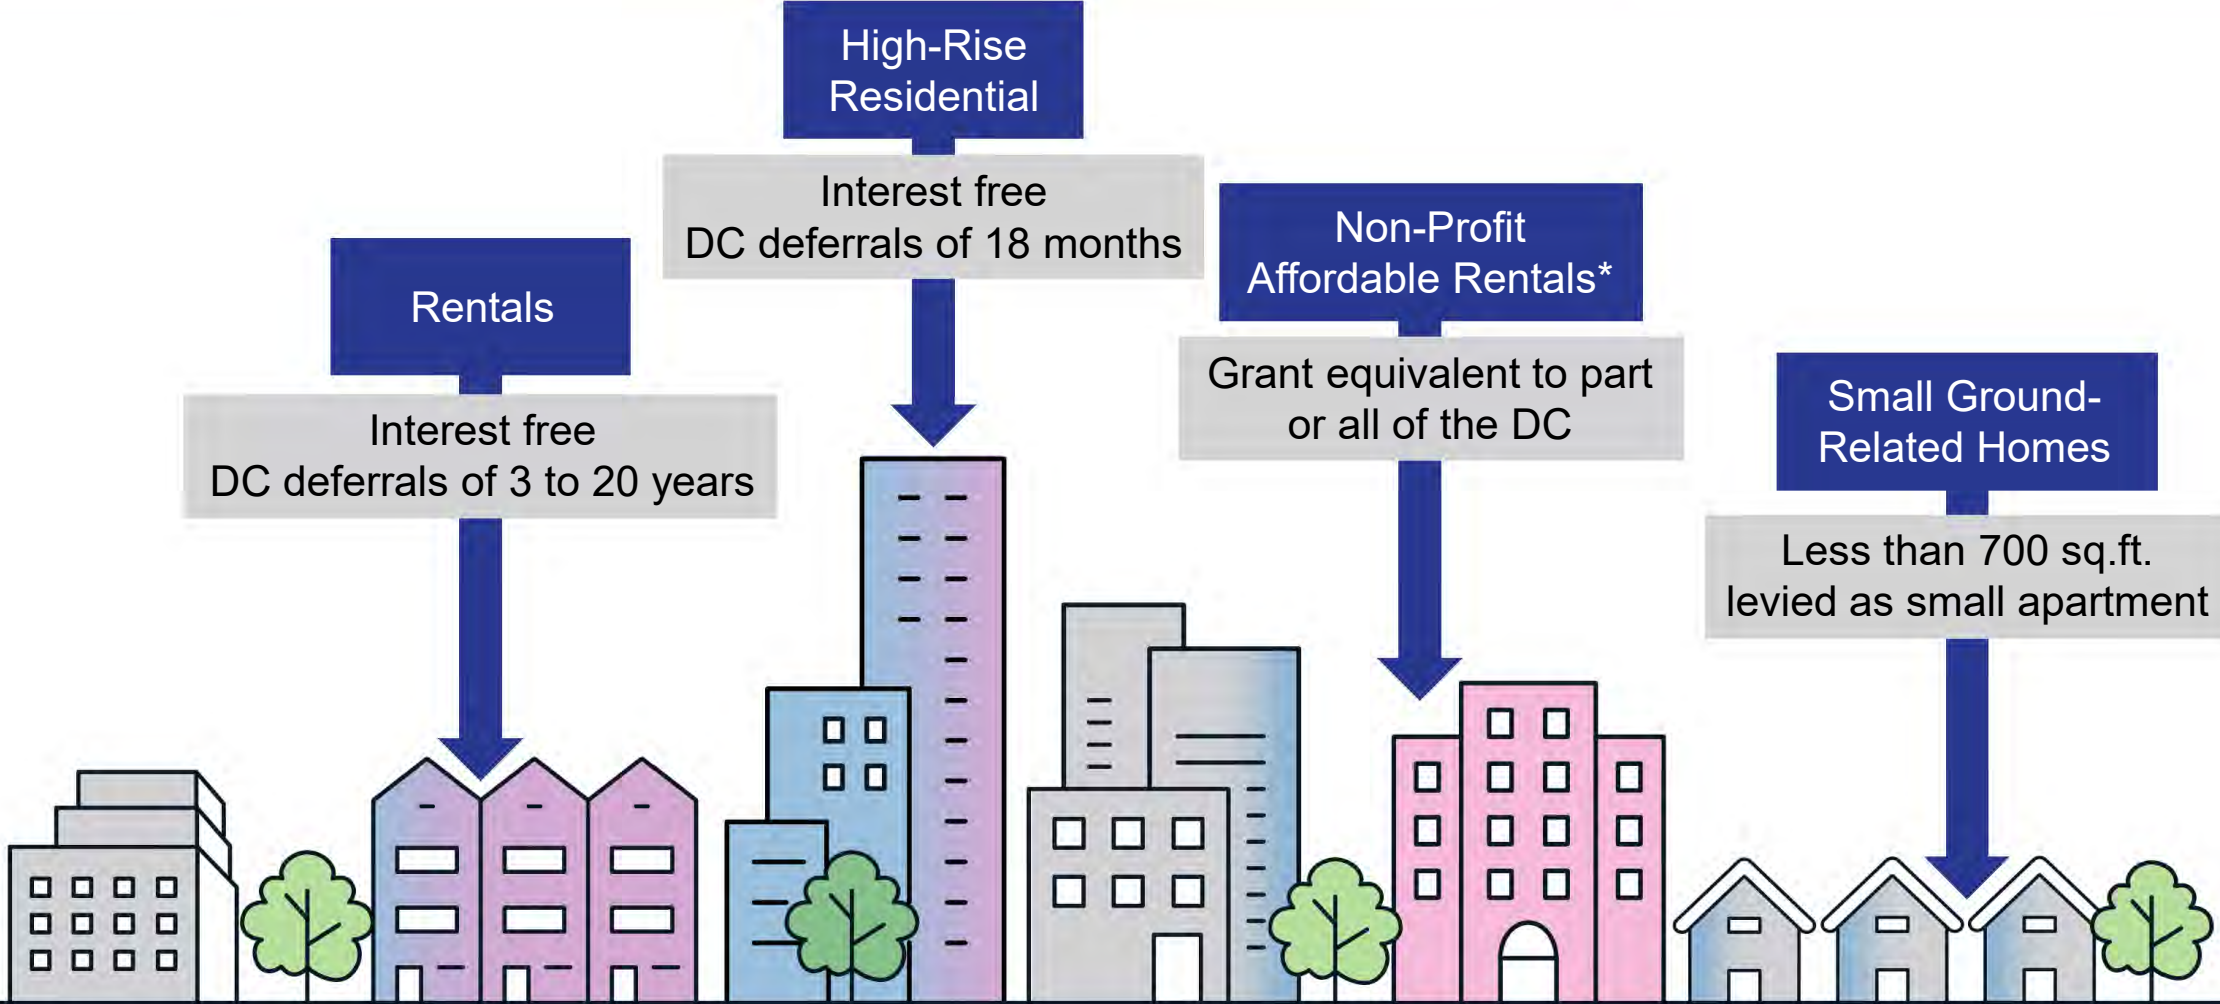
High-Rise Residential

Interest free
DC deferrals of 18 months

Rentals

Interest free
DC deferrals of 3 to 20 years

Non-Profit Affordable Rentals*

Grant equivalent to part or all of the DC

Small Ground-Related Homes

Less than 700 sq.ft. levied as small apartment